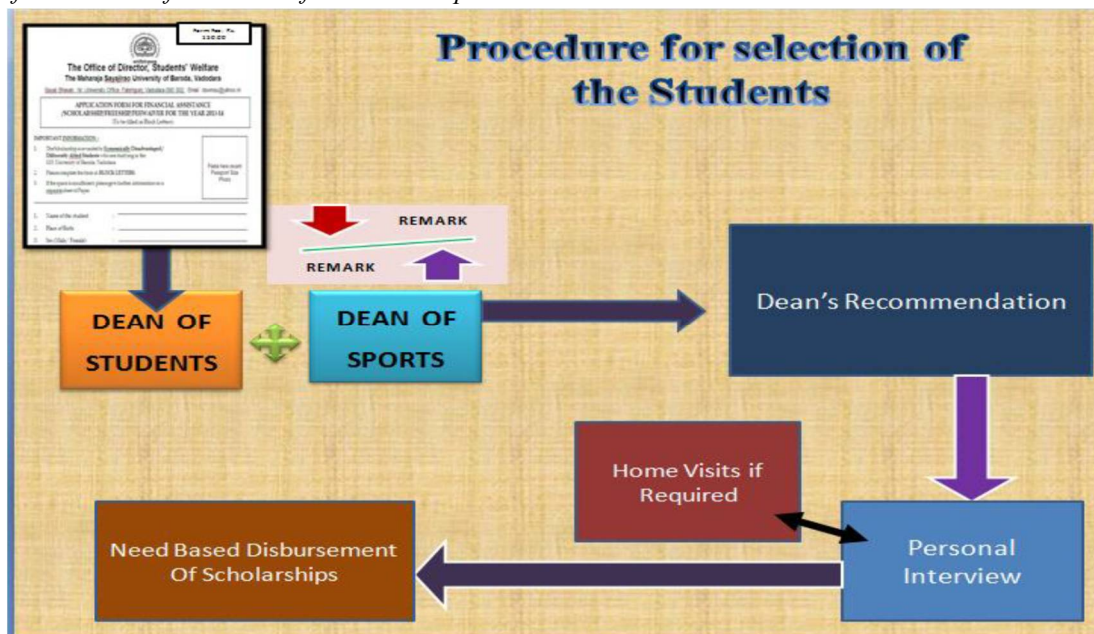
Procedure for selection of the Students

Form Fee : Rs. 100.00

The Office of Director, Students' Welfare
The Maharaja Sayajirao University of Baroda, Vadodara

APPLICATION FORM FOR FINANCIAL ASSISTANCE (SCHOLARSHIP/FREESHIP/FEES WAIVER FOR THE YEAR 2013-14

IMPORTANT INFORMATION :

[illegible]

1. Name of the student :
2. Place of Birth :
3. Sex (Male / Female) :

REMARK

REMARK

DEAN OF STUDENTS

DEAN OF SPORTS

Dean's Recommendation

Home Visits if Required

Personal Interview

Need Based Disbursement Of Scholarships